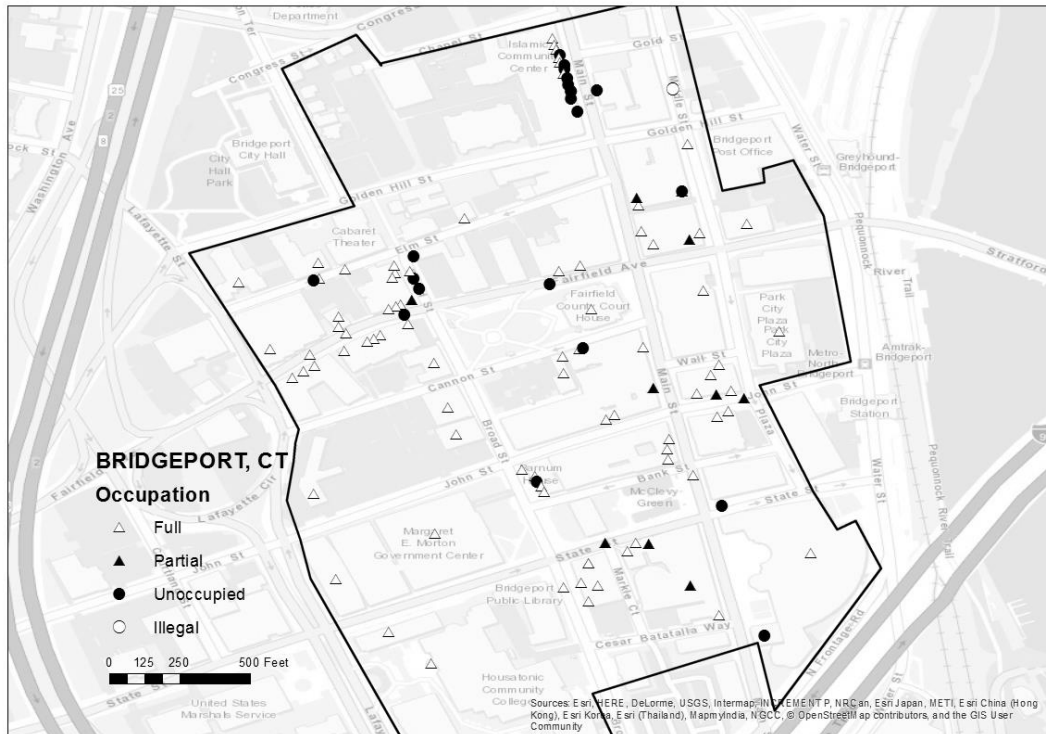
Department
Congress St
Chapel St
Gold St
Islamic Community Center
Main St
Congress St
Kossuth St
25
8
Washington Ave
Bridgeport City Hall
City Hall Park
Golden Hill St
Bridgeport Post Office
Water St
Greyhound-Bridgeport
Golden Hill St
Cabaret Theater
Elm St
Lafayette St
Fairfield Ave
Pequonnock River
Stratford
Fairfield County Court House
Park City Plaza
Park City Plaza
Amtrak-Bridgeport
Metro North Bridgeport
Wall St
Cannon St
Bridgeport Station
Broad St
Water St
Barnum House
Bank St
BRIDGEPORT, CT
Occupation
John St
McLevy Green
State St
Full
Margaret E. Morton Government Center
Partial
State St
Unoccupied
Bridgeport Public Library
Markle Ct
Illegal
Cesar Batalla Way
0 125 250 500 Feet
Housatonic Community College
N Frontage Rd
United States Marshals Service
State St
Sources: Esri, HERE, DeLorme, USGS, Intermap, INCREMENT P, NRCan, Esri Japan, METI, Esri China (Hong Kong), Esri Korea, Esri (Thailand), MapmyIndia, NGCC, © OpenStreetMap contributors, and the GIS User Community